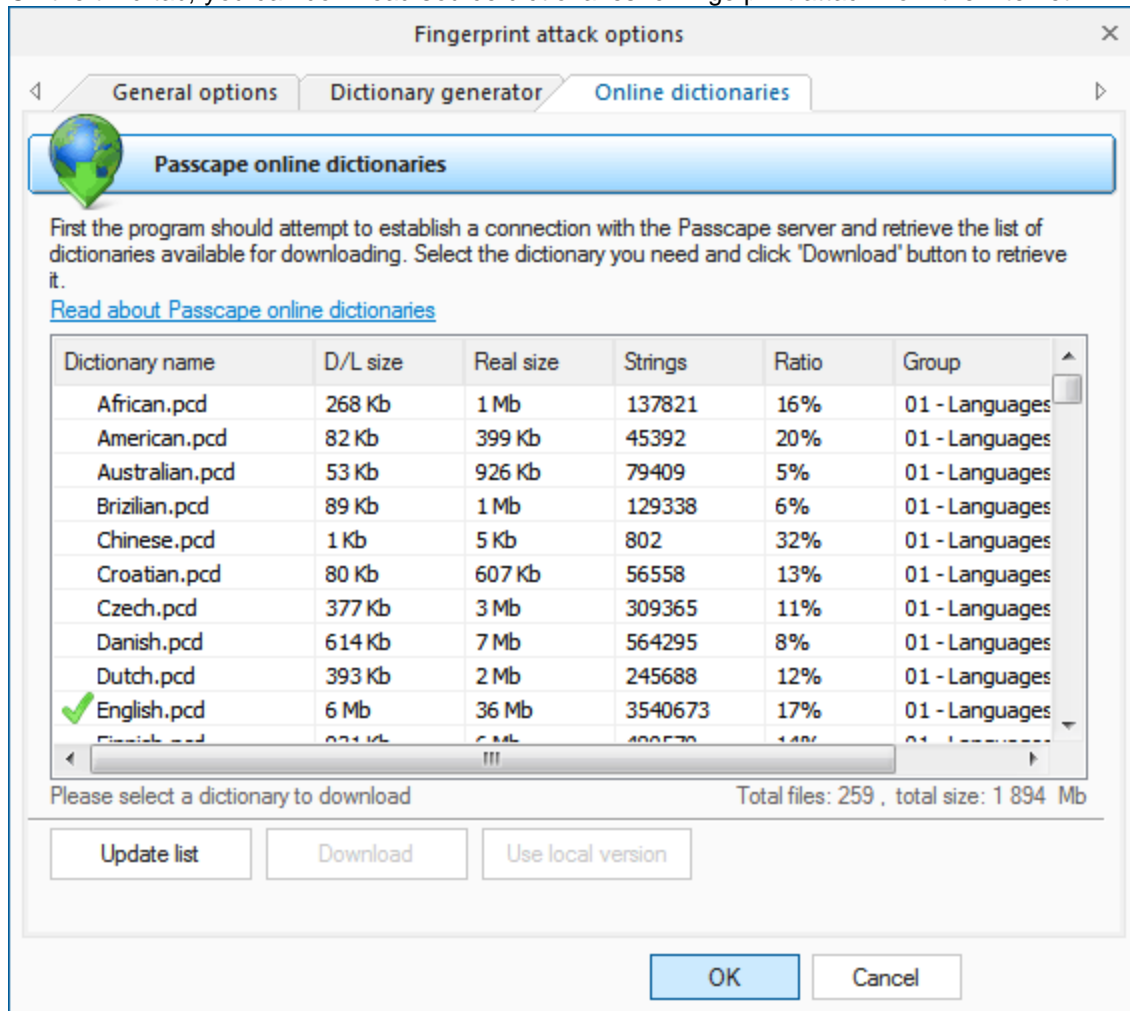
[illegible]

Fingerprint attack options ×

General options | Dictionary generator | Online dictionaries

Passcape online dictionaries

First the program should attempt to establish a connection with the Passcape server and retrieve the list of dictionaries available for downloading. Select the dictionary you need and click 'Download' button to retrieve it.

Read about Passcape online dictionaries

| Dictionary name | D/L size | Real size | Strings | Ratio | Group |
|---|---|---|---|---|---|
| African.pcd | 268 Kb | 1 Mb | 137821 | 16% | 01 - Languages |
| American.pcd | 82 Kb | 399 Kb | 45392 | 20% | 01 - Languages |
| Australian.pcd | 53 Kb | 926 Kb | 79409 | 5% | 01 - Languages |
| Brizilian.pcd | 89 Kb | 1 Mb | 129338 | 6% | 01 - Languages |
| Chinese.pcd | 1 Kb | 5 Kb | 802 | 32% | 01 - Languages |
| Croatian.pcd | 80 Kb | 607 Kb | 56558 | 13% | 01 - Languages |
| Czech.pcd | 377 Kb | 3 Mb | 309365 | 11% | 01 - Languages |
| Danish.pcd | 614 Kb | 7 Mb | 564295 | 8% | 01 - Languages |
| Dutch.pcd | 393 Kb | 2 Mb | 245688 | 12% | 01 - Languages |
| English.pcd | 6 Mb | 36 Mb | 3540673 | 17% | 01 - Languages |
| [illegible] | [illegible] | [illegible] | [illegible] | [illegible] | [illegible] |

Please select a dictionary to download

Total files: 259 , total size: 1 894 Mb

Update list | Download | Use local version

OK | Cancel